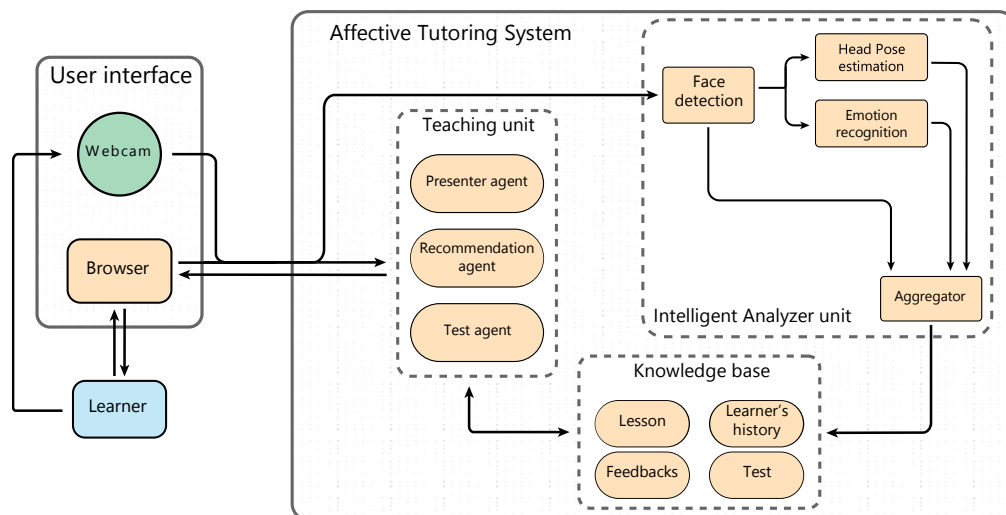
User interface

Webcam

Browser

Learner

Affective Tutoring System

Teaching unit

Presenter agent

Recommendation agent

Test agent

Face detection

Head Pose estimation

Emotion recognition

Aggregator

Intelligent Analyzer unit

Knowledge base

Lesson

Learner's history

Feedbacks

Test